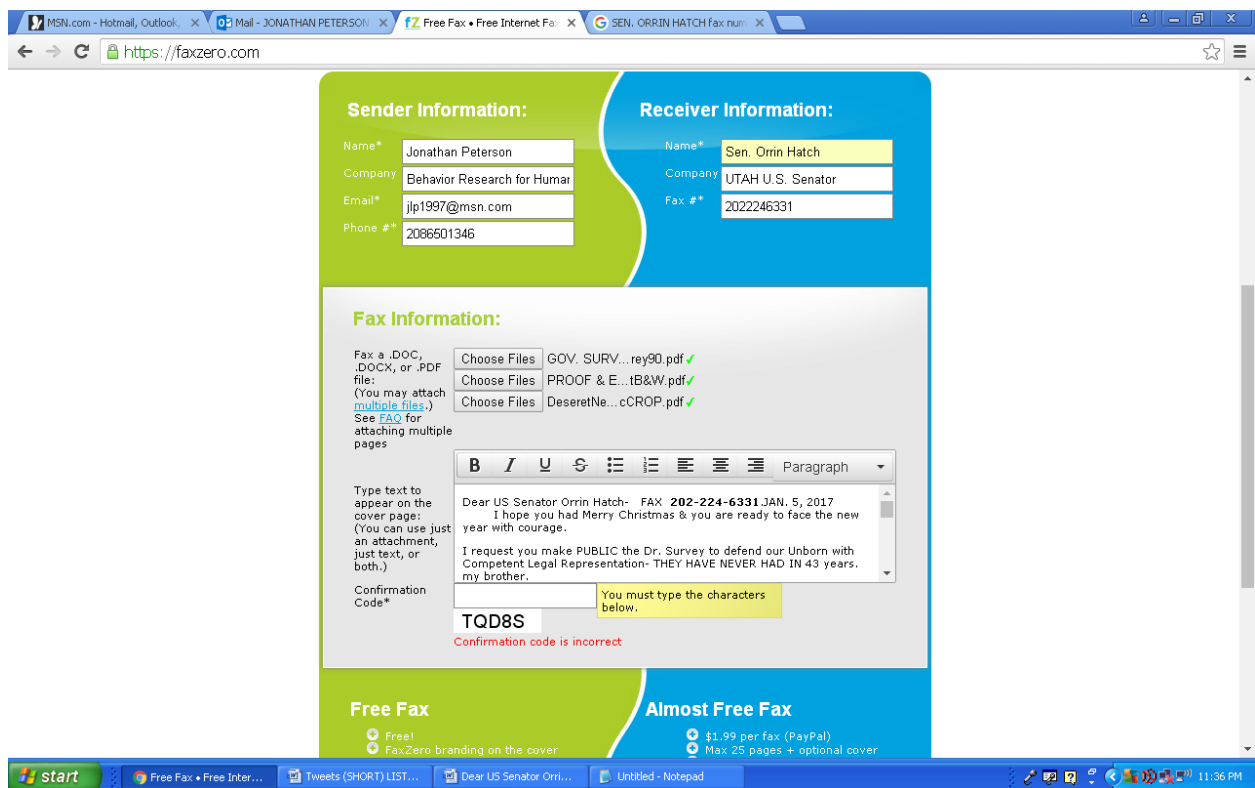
MSN.com - Hotmail, Outlook, ×
Mail - JONATHAN PETERSON ×
Free Fax • Free Internet Fa ×
SEN. ORRIN HATCH fax num ×

https://faxzero.com

Sender Information:

Name* Jonathan Peterson
Company Behavior Research for Humar
Email* jlp1997@msn.com
Phone #* 2086501346

Receiver Information:

Name* Sen. Orrin Hatch
Company UTAH U.S. Senator
Fax #* 2022246331

Fax Information:

Fax a .DOC, .DOCX, or .PDF file: (You may attach multiple files.) See FAQ for attaching multiple pages

Choose Files GOV. SURV...rey90.pdf ✓
Choose Files PROOF & E...tB&W.pdf ✓
Choose Files DeseretNe...cCROP.pdf ✓

Type text to appear on the cover page: (You can use just an attachment, just text, or both.)

B I U S Paragraph

Dear US Senator Orrin Hatch- FAX **202-224-6331** JAN. 5, 2017
I hope you had Merry Christmas & you are ready to face the new year with courage.

I request you make PUBLIC the Dr. Survey to defend our Unborn with Competent Legal Representation- THEY HAVE NEVER HAD IN 43 years. my brother.

Confirmation Code*

You must type the characters below.

TQD8S

Confirmation code is incorrect

Free Fax
Free!
FaxZero branding on the cover

Almost Free Fax
$1.99 per fax (PayPal)
Max 25 pages + optional cover

start
Free Fax • Free Inter...
Tweets (SHORT) LIST...
Dear US Senator Orri...
Untitled - Notepad
11:36 PM